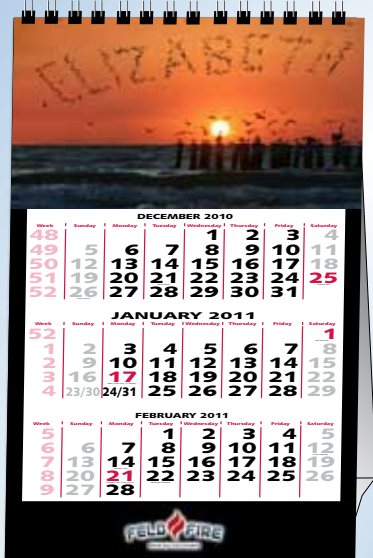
ELIZABETH

DECEMBER 2010

| Week | Sunday | Monday | Tuesday | Wednesday | Thursday | Friday | Saturday |
|---|---|---|---|---|---|---|---|
| 48 | | | | 1 | 2 | 3 | 4 |
| 49 | 5 | 6 | 7 | 8 | 9 | 10 | 11 |
| 50 | 12 | 13 | 14 | 15 | 16 | 17 | 18 |
| 51 | 19 | 20 | 21 | 22 | 23 | 24 | 25 |
| 52 | 26 | 27 | 28 | 29 | 30 | 31 | |

JANUARY 2011

| Week | Sunday | Monday | Tuesday | Wednesday | Thursday | Friday | Saturday |
|---|---|---|---|---|---|---|---|
| 52 | | | | | | | 1 |
| 1 | 2 | 3 | 4 | 5 | 6 | 7 | 8 |
| 2 | 9 | 10 | 11 | 12 | 13 | 14 | 15 |
| 3 | 16 | 17 | 18 | 19 | 20 | 21 | 22 |
| 4 | 23/30 | 24/31 | 25 | 26 | 27 | 28 | 29 |

FEBRUARY 2011

| Week | Sunday | Monday | Tuesday | Wednesday | Thursday | Friday | Saturday |
|---|---|---|---|---|---|---|---|
| 5 | | | 1 | 2 | 3 | 4 | 5 |
| 6 | 6 | 7 | 8 | 9 | 10 | 11 | 12 |
| 7 | 13 | 14 | 15 | 16 | 17 | 18 | 19 |
| 8 | 20 | 21 | 22 | 23 | 24 | 25 | 26 |
| 9 | 27 | 28 | | | | | |

FELD FIRE